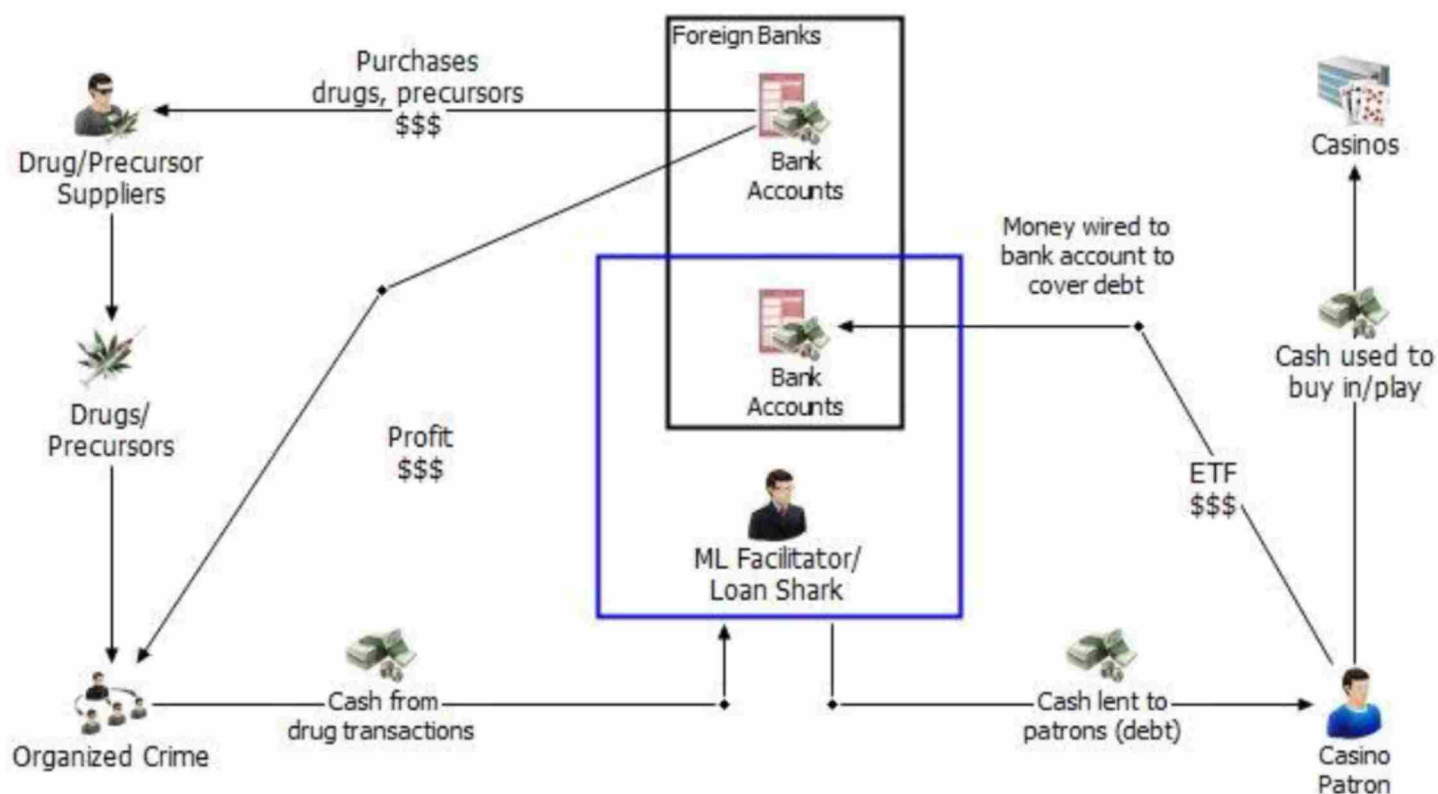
Foreign Banks

Purchases drugs, precursors $$$

Drug/Precursor Suppliers

Bank Accounts

Casinos

Money wired to bank account to cover debt

Bank Accounts

Drugs/ Precursors

Cash used to buy in/play

Profit $$$

ETF $$$

ML Facilitator/ Loan Shark

Organized Crime

Cash from drug transactions

Cash lent to patrons (debt)

Casino Patron